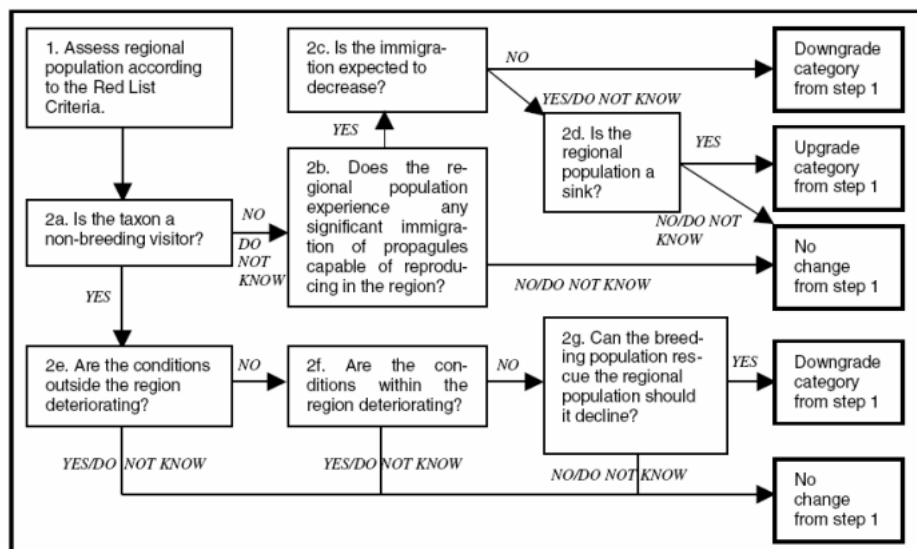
1. Assess regional population according to the Red List Criteria.

2a. Is the taxon a non-breeding visitor?

NO

DO NOT KNOW

YES

2b. Does the regional population experience any significant immigration of propagules capable of reproducing in the region?

YES

2c. Is the immigration expected to decrease?

NO

YES/DO NOT KNOW

2d. Is the regional population a sink?

YES

NO/DO NOT KNOW

NO/DO NOT KNOW

Downgrade category from step 1

Upgrade category from step 1

No change from step 1

2e. Are the conditions outside the region deteriorating?

NO

2f. Are the conditions within the region deteriorating?

NO

2g. Can the breeding population rescue the regional population should it decline?

YES

Downgrade category from step 1

YES/DO NOT KNOW

YES/DO NOT KNOW

NO/DO NOT KNOW

No change from step 1